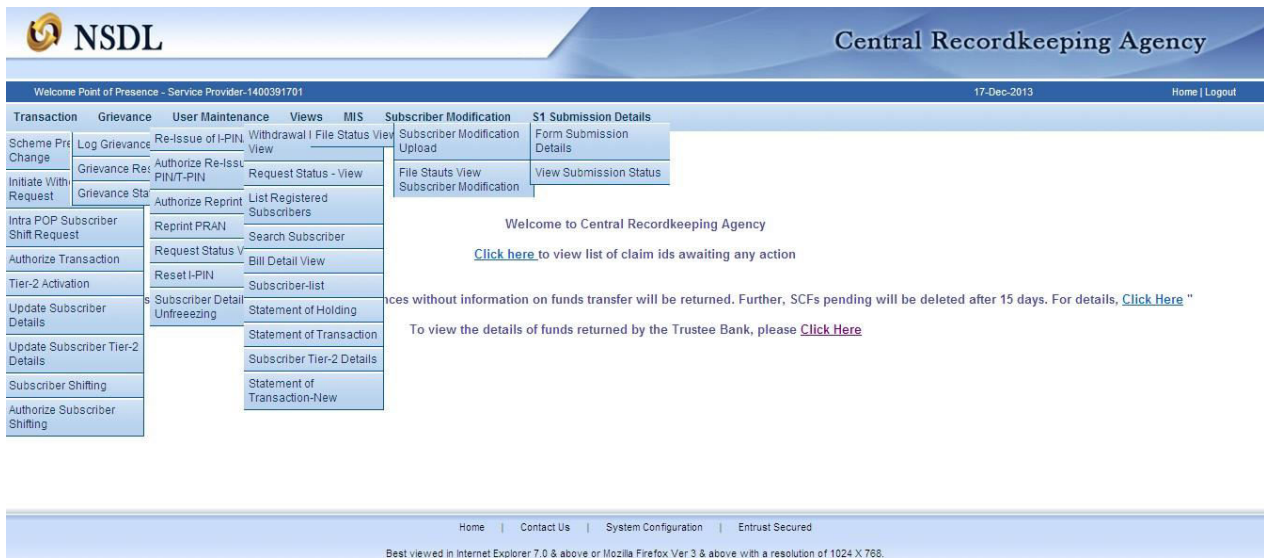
NSDL

Central Recordkeeping Agency

Welcome Point of Presence - Service Provider-1400391701

17-Dec-2013

Home | Logout

Transaction Grievance User Maintenance Views MIS Subscriber Modification S1 Submission Details

Scheme Pre Change

Initiate With Request

Intra POP Subscriber Shift Request

Authorize Transaction

Tier-2 Activation

Update Subscriber Details

Update Subscriber Tier-2 Details

Subscriber Shifting

Authorize Subscriber Shifting

Log Grievance

Grievance Res

Grievance Sta

Re-Issue of I-PIN

Authorize Re-Issu PIN/T-PIN

Authorize Reprint

Reprint PRAN

Request Status V

Reset I-PIN

Subscriber Detail Unfreezing

Withdrawal I View

Request Status - View

List Registered Subscribers

Search Subscriber

Bill Detail View

Subscriber-list

Statement of Holding

Statement of Transaction

Subscriber Tier-2 Details

Statement of Transaction-New

File Status View

Subscriber Modification Upload

File Stauts View Subscriber Modification

Form Submission Details

View Submission Status

Welcome to Central Recordkeeping Agency

Click here to view list of claim ids awaiting any action

s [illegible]nces without information on funds transfer will be returned. Further, SCFs pending will be deleted after 15 days. For details, Click Here "

To view the details of funds returned by the Trustee Bank, please Click Here

Home | Contact Us | System Configuration | Entrust Secured

Best viewed in Internet Explorer 7.0 & above or Mozilla Firefox Ver 3 & above with a resolution of 1024 X 768.